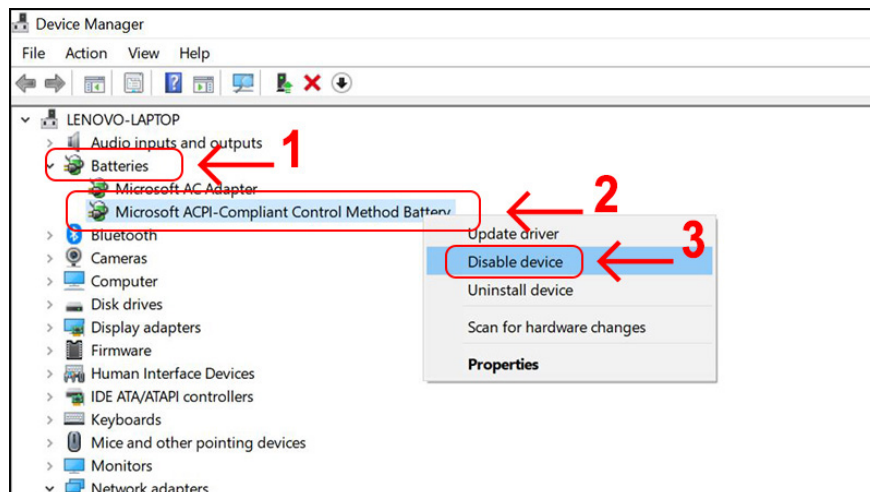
Device Manager

File Action View Help

LENOVO-LAPTOP
Audio inputs and outputs
Batteries
Microsoft AC Adapter
Microsoft ACPI-Compliant Control Method Battery
Bluetooth
Cameras
Computer
Disk drives
Display adapters
Firmware
Human Interface Devices
IDE ATA/ATAPI controllers
Keyboards
Mice and other pointing devices
Monitors
Network adapters

1
2
3

Update driver
Disable device
Uninstall device
Scan for hardware changes
Properties